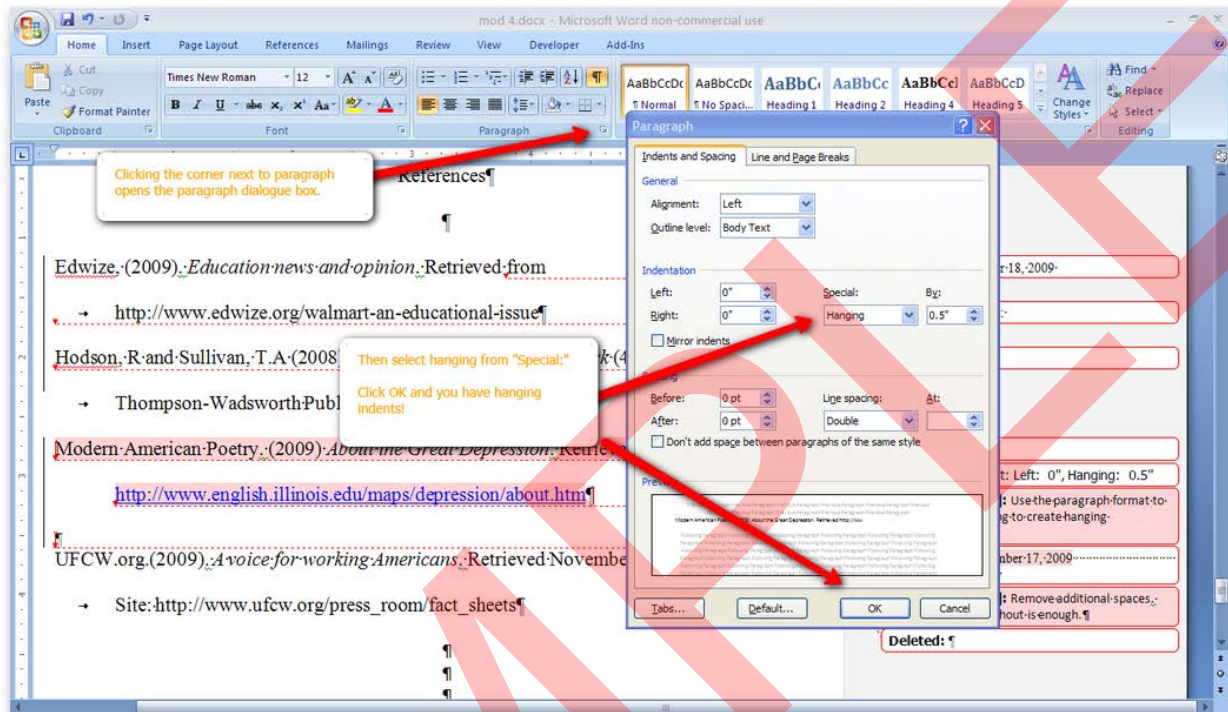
mod 4.docx - Microsoft Word non-commercial use

Home Insert Page Layout References Mailings Review View Developer Add-Ins

Cut Copy Paste Format Painter Clipboard

Times New Roman 12 Font

Paragraph

AaBbCcDc ¶ Normal AaBbCcDc ¶ No Spaci... AaBbC Heading 1 AaBbCc Heading 2 AaBbCcI Heading 4 AaBbCcD Heading 5 Change Styles

Find Replace Select Editing

Clicking the corner next to paragraph opens the paragraph dialogue box.

References¶

¶

Edwize. (2009). *Education news and opinion.* Retrieved from

→ http://www.edwize.org/walmart-an-educational-issue¶

Hodson, R and Sullivan, T.A (2008)

Then select hanging from "Special:"

Click OK and you have hanging indents!

→ Thompson-Wadsworth Publ

Modern American Poetry. (2009) *About the Great Depression.* Retrie

http://www.english.illinois.edu/maps/depression/about.htm¶

¶

UFCW.org.(2009). *A voice for working Americans.* Retrieved Novembe

→ Site: http://www.ufcw.org/press_room/fact_sheets¶

¶
¶
¶

Paragraph

Indents and Spacing Line and Page Breaks

General

Alignment: Left

Outline level: Body Text

Indentation

Left: 0"

Right: 0"

Special: Hanging

By: 0.5"

Mirror indents

Spacing

Before: 0 pt

After: 0 pt

Line spacing: Double

At:

Don't add space between paragraphs of the same style

Preview

Tabs... Default... OK Cancel

r 18, 2009

t: Left: 0", Hanging: 0.5"

: Use the paragraph format to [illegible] g to create hanging

mber 17, 2009

: Remove additional spaces, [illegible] hout is enough.¶

Deleted: ¶